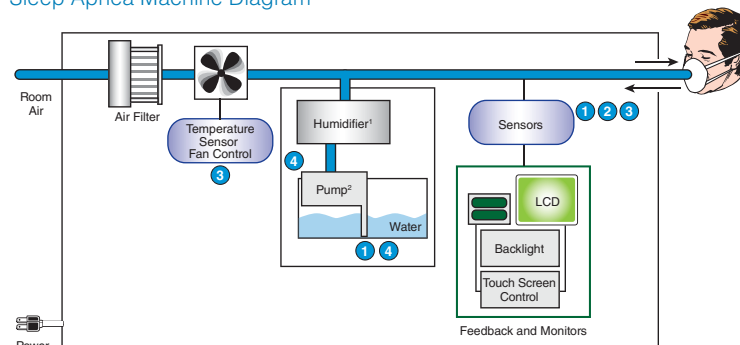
Sleep Apnea Machine Diagram

Room Air

Air Filter

Temperature Sensor Fan Control

3

Humidifier¹

4

Pump²

Water

1 4

Sensors

1 2 3

LCD

Backlight

Touch Screen Control

Feedback and Monitors

Power